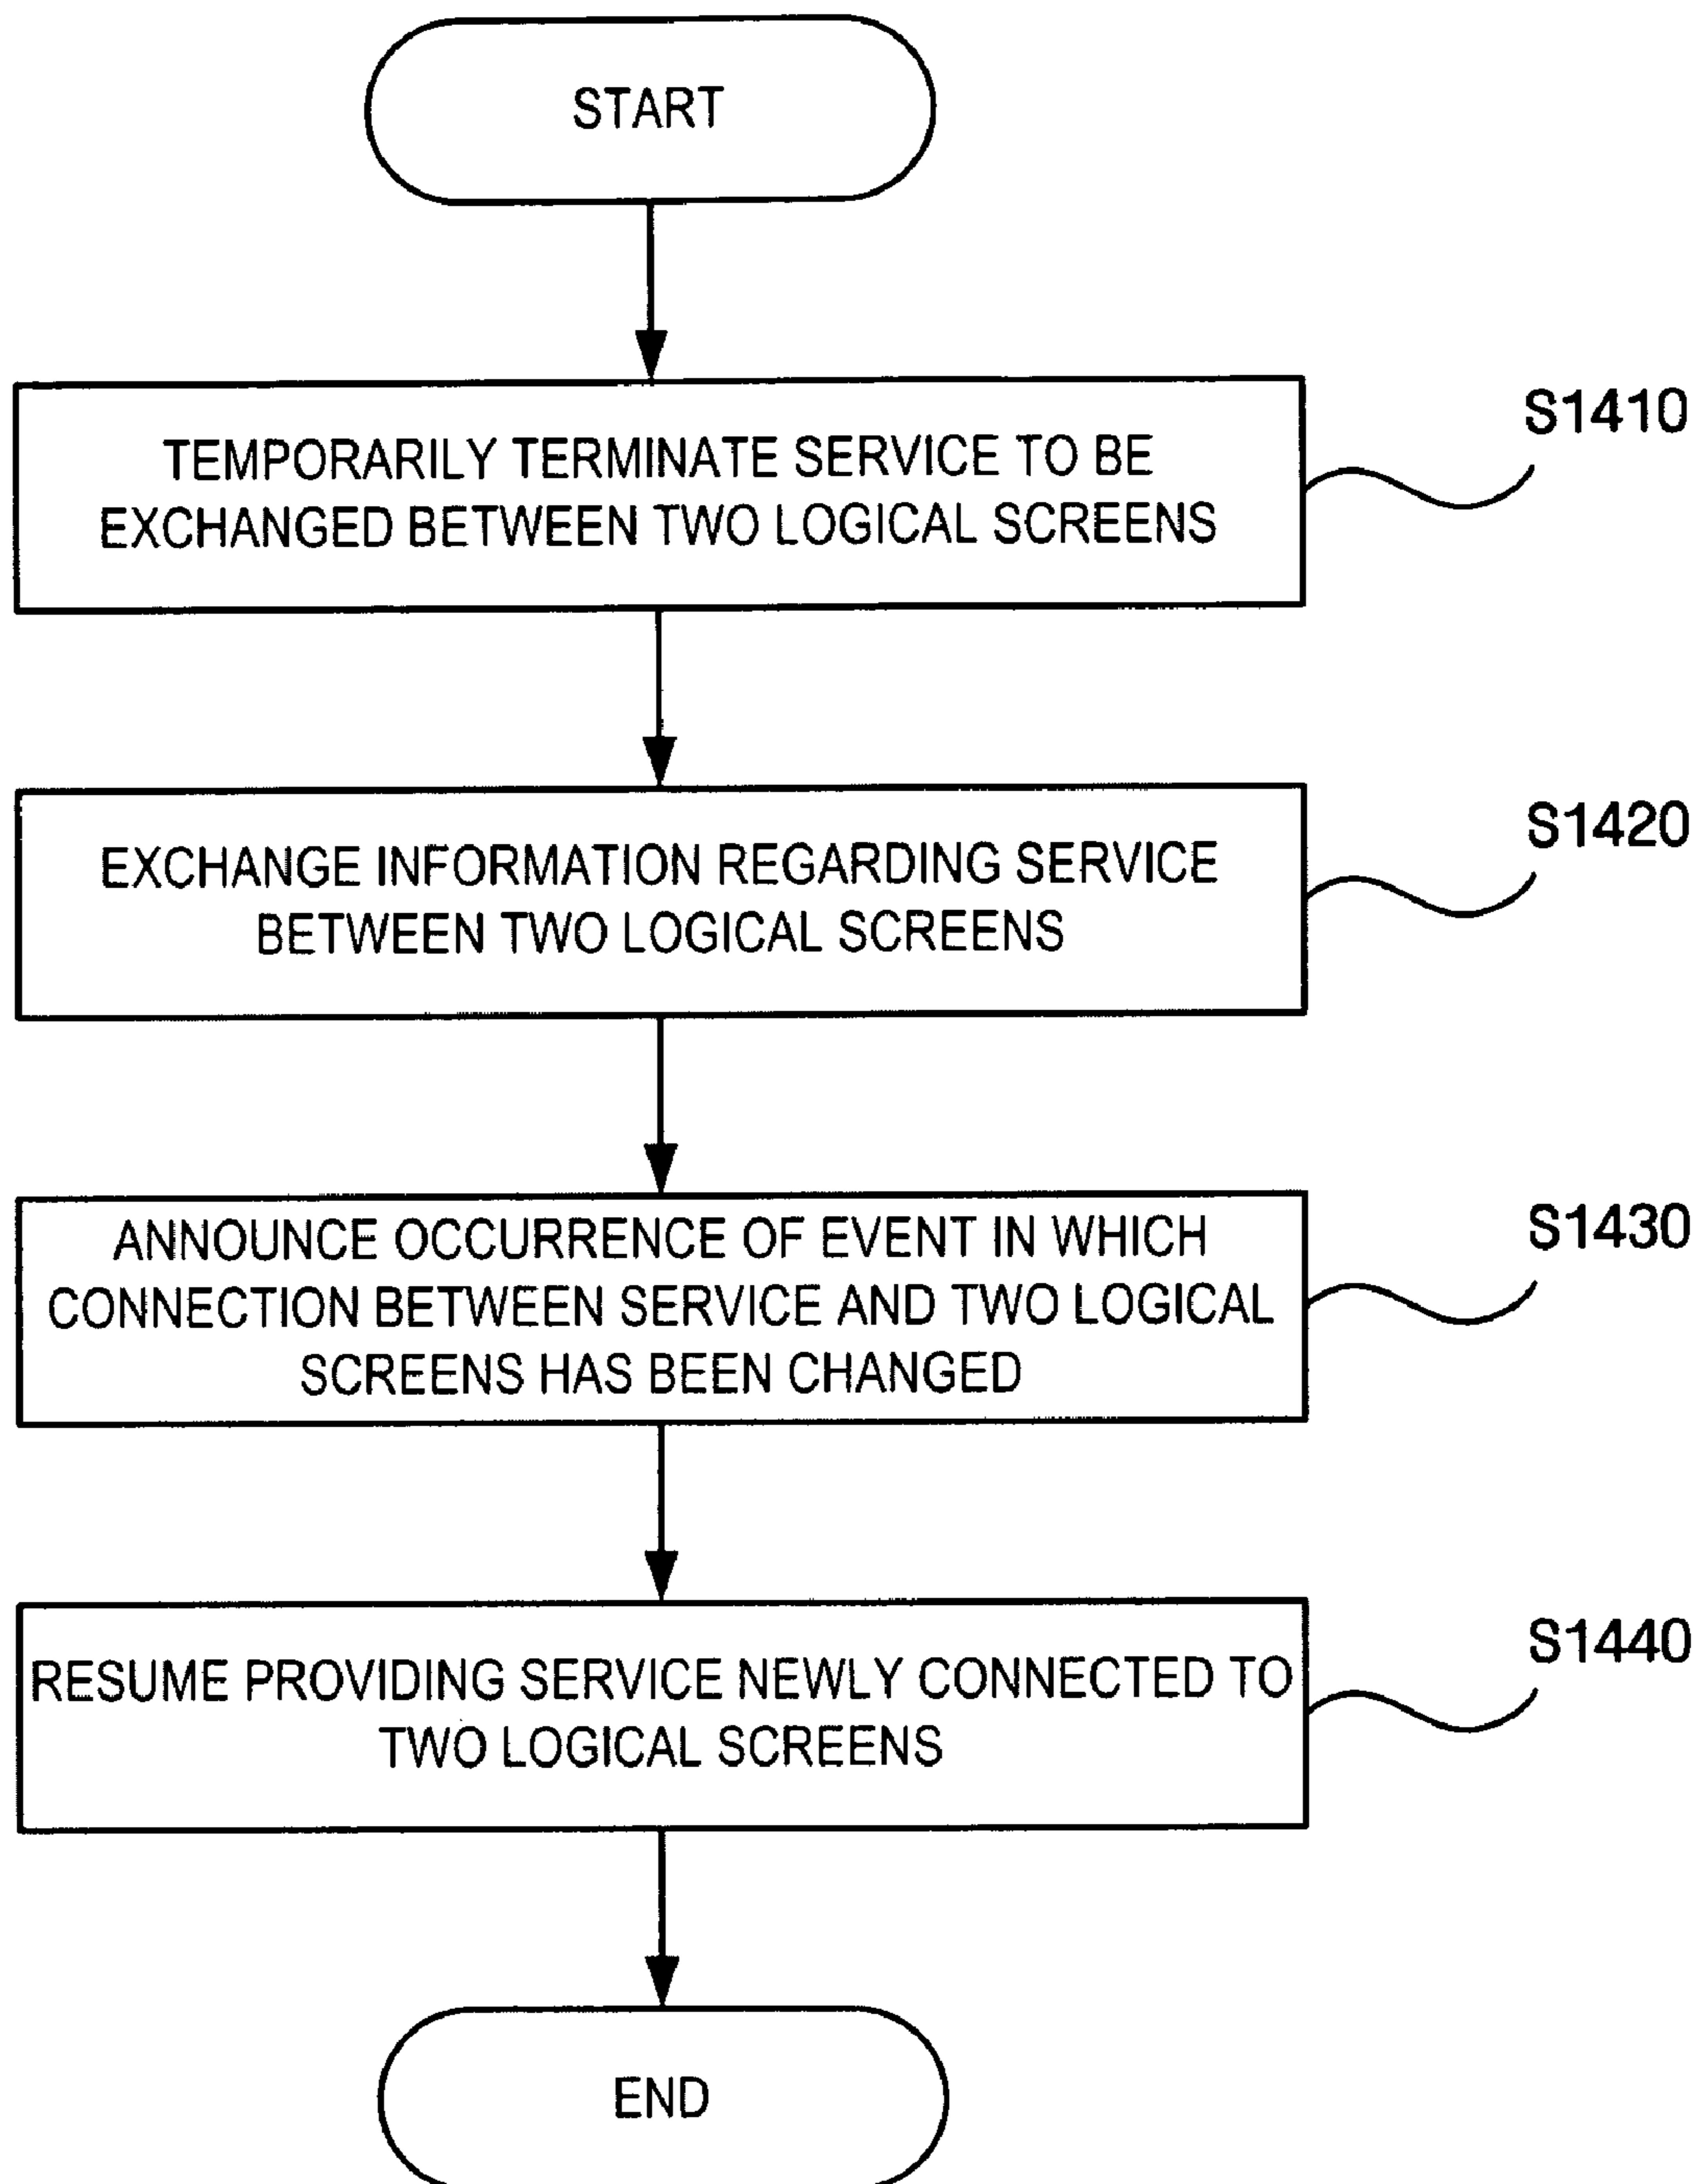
START

TEMPORARILY TERMINATE SERVICE TO BE EXCHANGED BETWEEN TWO LOGICAL SCREENS

S1410

EXCHANGE INFORMATION REGARDING SERVICE BETWEEN TWO LOGICAL SCREENS

S1420

ANNOUNCE OCCURRENCE OF EVENT IN WHICH CONNECTION BETWEEN SERVICE AND TWO LOGICAL SCREENS HAS BEEN CHANGED

S1430

RESUME PROVIDING SERVICE NEWLY CONNECTED TO TWO LOGICAL SCREENS

S1440

END